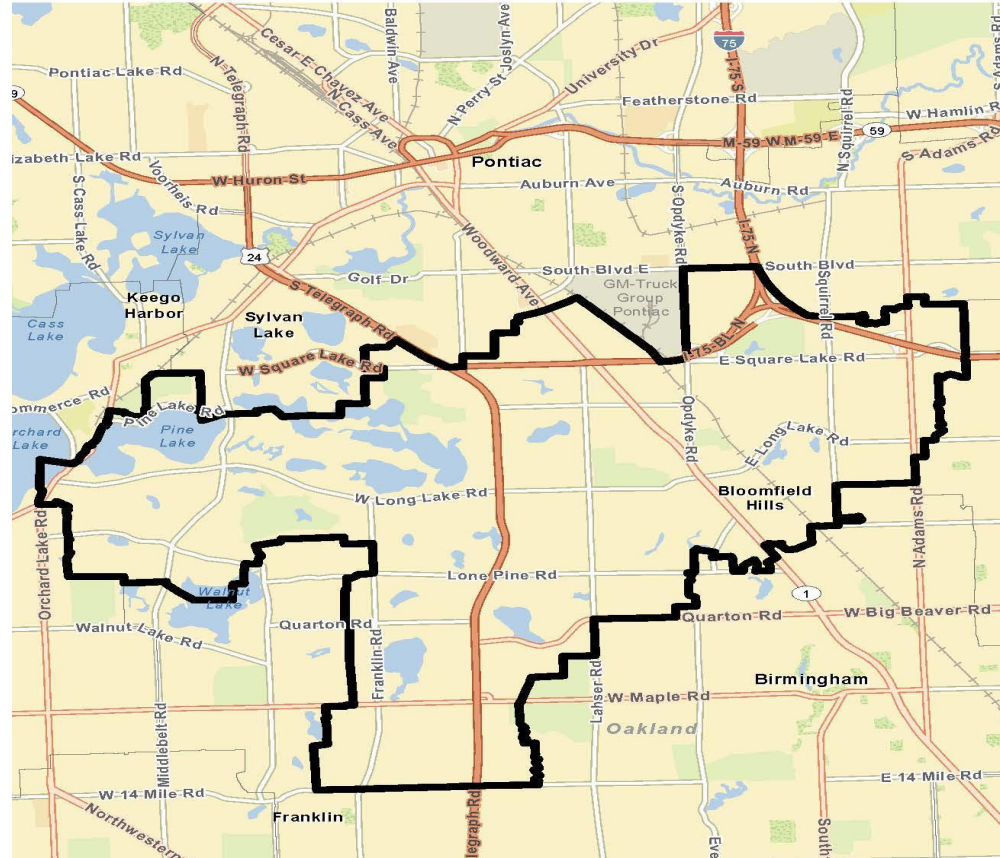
Cesar E Chavez Ave
Baldwin Ave
N Perry St
Joslyn Ave
75
I-75 S
N Adams Rd
Pontiac Lake Rd
N Telegraph Rd
N Cass Ave
University Dr
Featherstone Rd
W Hamlin Rd
59
M-59 W
M-59 E
59
N Squirrel Rd
S Adams Rd
lizabeth Lake Rd
Pontiac
W Huron St
Auburn Ave
Auburn Rd
S Cass Lake Rd
Voorheis Rd
S Opdyke Rd
I-75 N
Sylvan Lake
24
Woodward Ave
Golf Dr
South Blvd E
South Blvd
Keego Harbor
GM-Truck Group Pontiac
Cass Lake
Sylvan Lake
S Telegraph Rd
I-75 BL N
W Square Lake Rd
E Square Lake Rd
ommerce Rd
Pine Lake Rd
rchard Lake
Pine Lake
Opdyke Rd
E Long Lake Rd
W Long Lake Rd
Bloomfield Hills
Orchard Lake Rd
Walnut Lake
Lone Pine Rd
1
Walnut Lake Rd
Quarton Rd
Franklin Rd
Quarton Rd
W Big Beaver Rd
Middlebelt Rd
Lahser Rd
W Maple Rd
Birmingham
Oakland
W 14 Mile Rd
Telegraph Rd
E 14 Mile Rd
Northwestern
Franklin
Eve
South